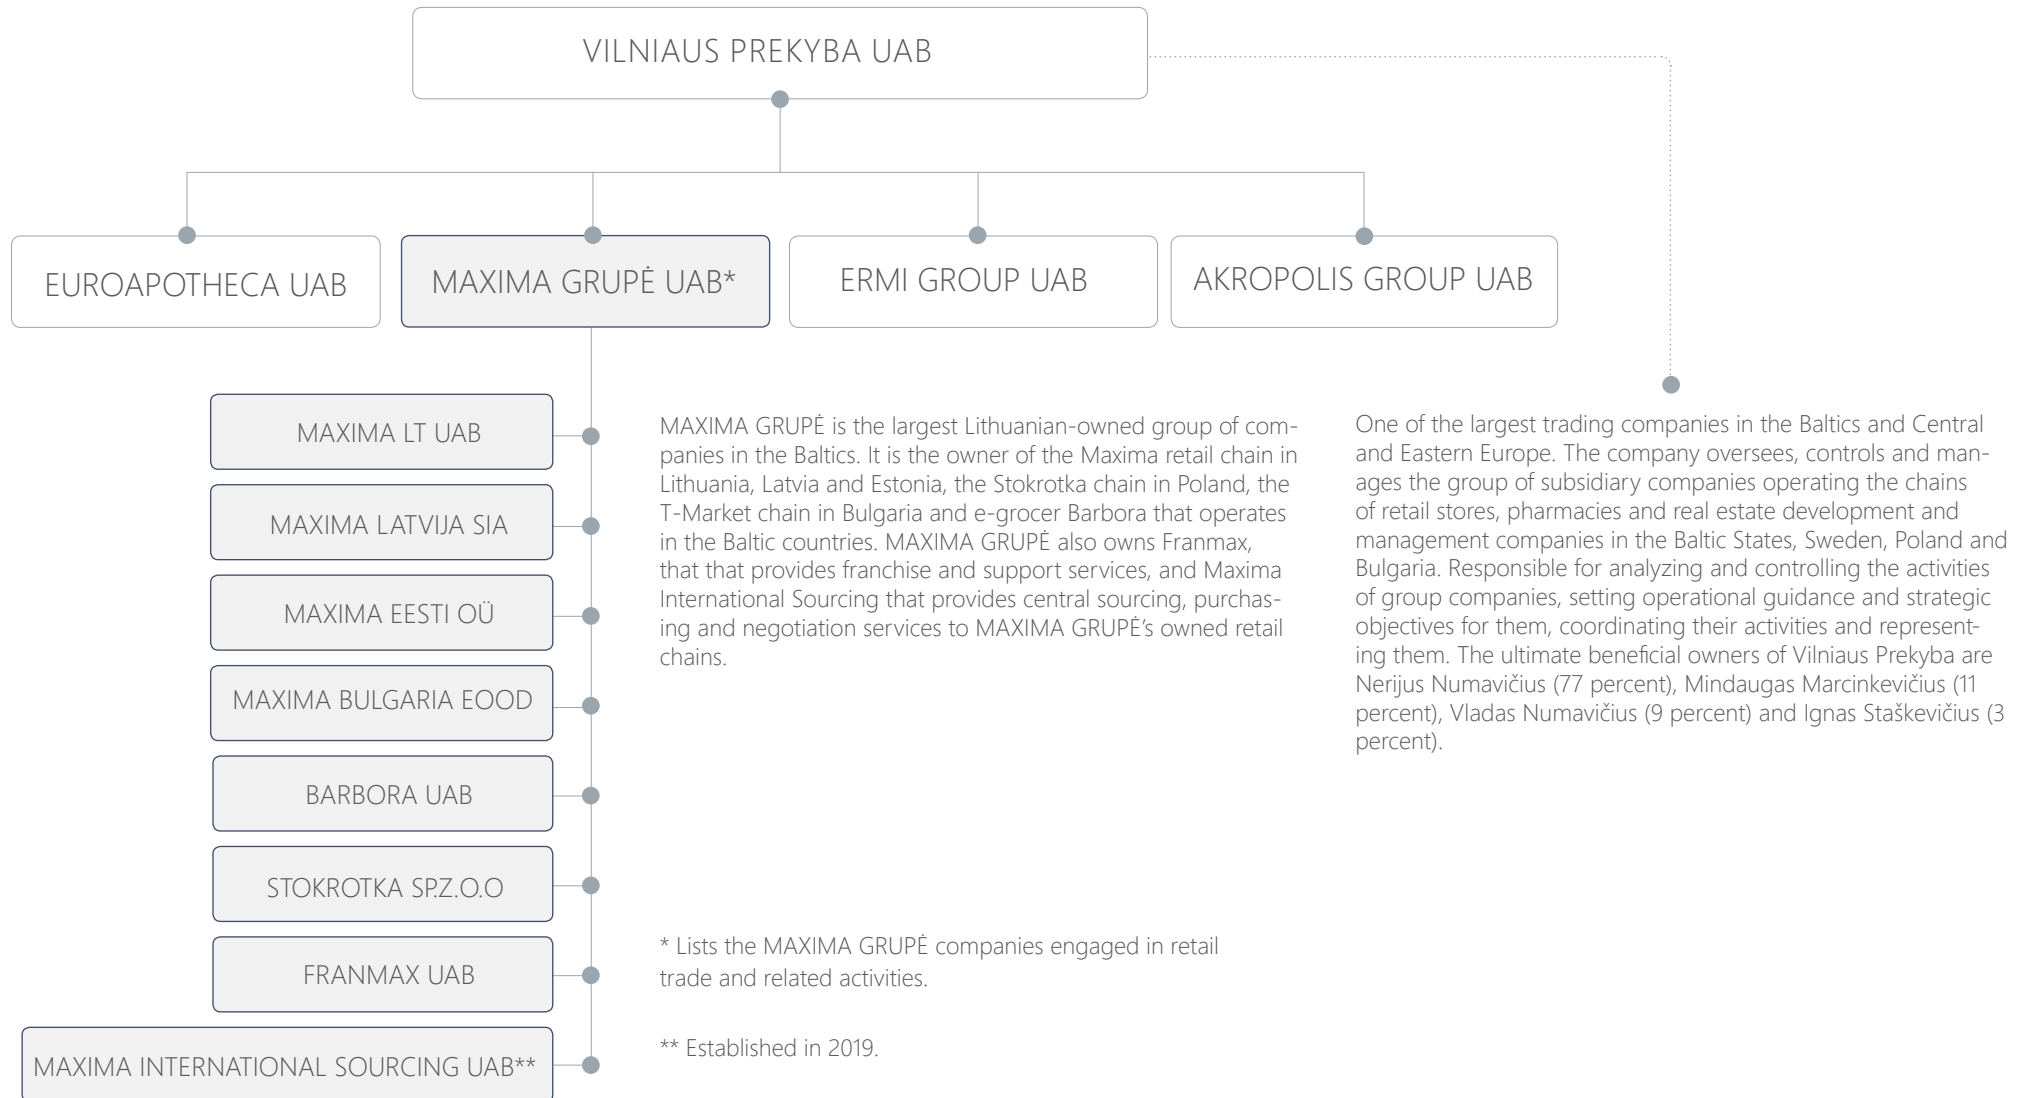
VILNIAUS PREKYBA UAB

EUROAPOTHECA UAB

MAXIMA GRUPĖ UAB*

ERMI GROUP UAB

AKROPOLIS GROUP UAB

MAXIMA LT UAB

MAXIMA LATVIJA SIA

MAXIMA EESTI OÜ

MAXIMA BULGARIA EOOD

BARBORA UAB

STOKROTKA SP.Z.O.O

FRANMAX UAB

MAXIMA INTERNATIONAL SOURCING UAB**

MAXIMA GRUPĖ is the largest Lithuanian-owned group of companies in the Baltics. It is the owner of the Maxima retail chain in Lithuania, Latvia and Estonia, the Stokrotka chain in Poland, the T-Market chain in Bulgaria and e-grocer Barbora that operates in the Baltic countries. MAXIMA GRUPĖ also owns Franmax, that that provides franchise and support services, and Maxima International Sourcing that provides central sourcing, purchasing and negotiation services to MAXIMA GRUPĖ's owned retail chains.

One of the largest trading companies in the Baltics and Central and Eastern Europe. The company oversees, controls and manages the group of subsidiary companies operating the chains of retail stores, pharmacies and real estate development and management companies in the Baltic States, Sweden, Poland and Bulgaria. Responsible for analyzing and controlling the activities of group companies, setting operational guidance and strategic objectives for them, coordinating their activities and representing them. The ultimate beneficial owners of Vilniaus Prekyba are Nerijus Numavičius (77 percent), Mindaugas Marcinkevičius (11 percent), Vladas Numavičius (9 percent) and Ignas Staškevičius (3 percent).

* Lists the MAXIMA GRUPĖ companies engaged in retail trade and related activities.

** Established in 2019.